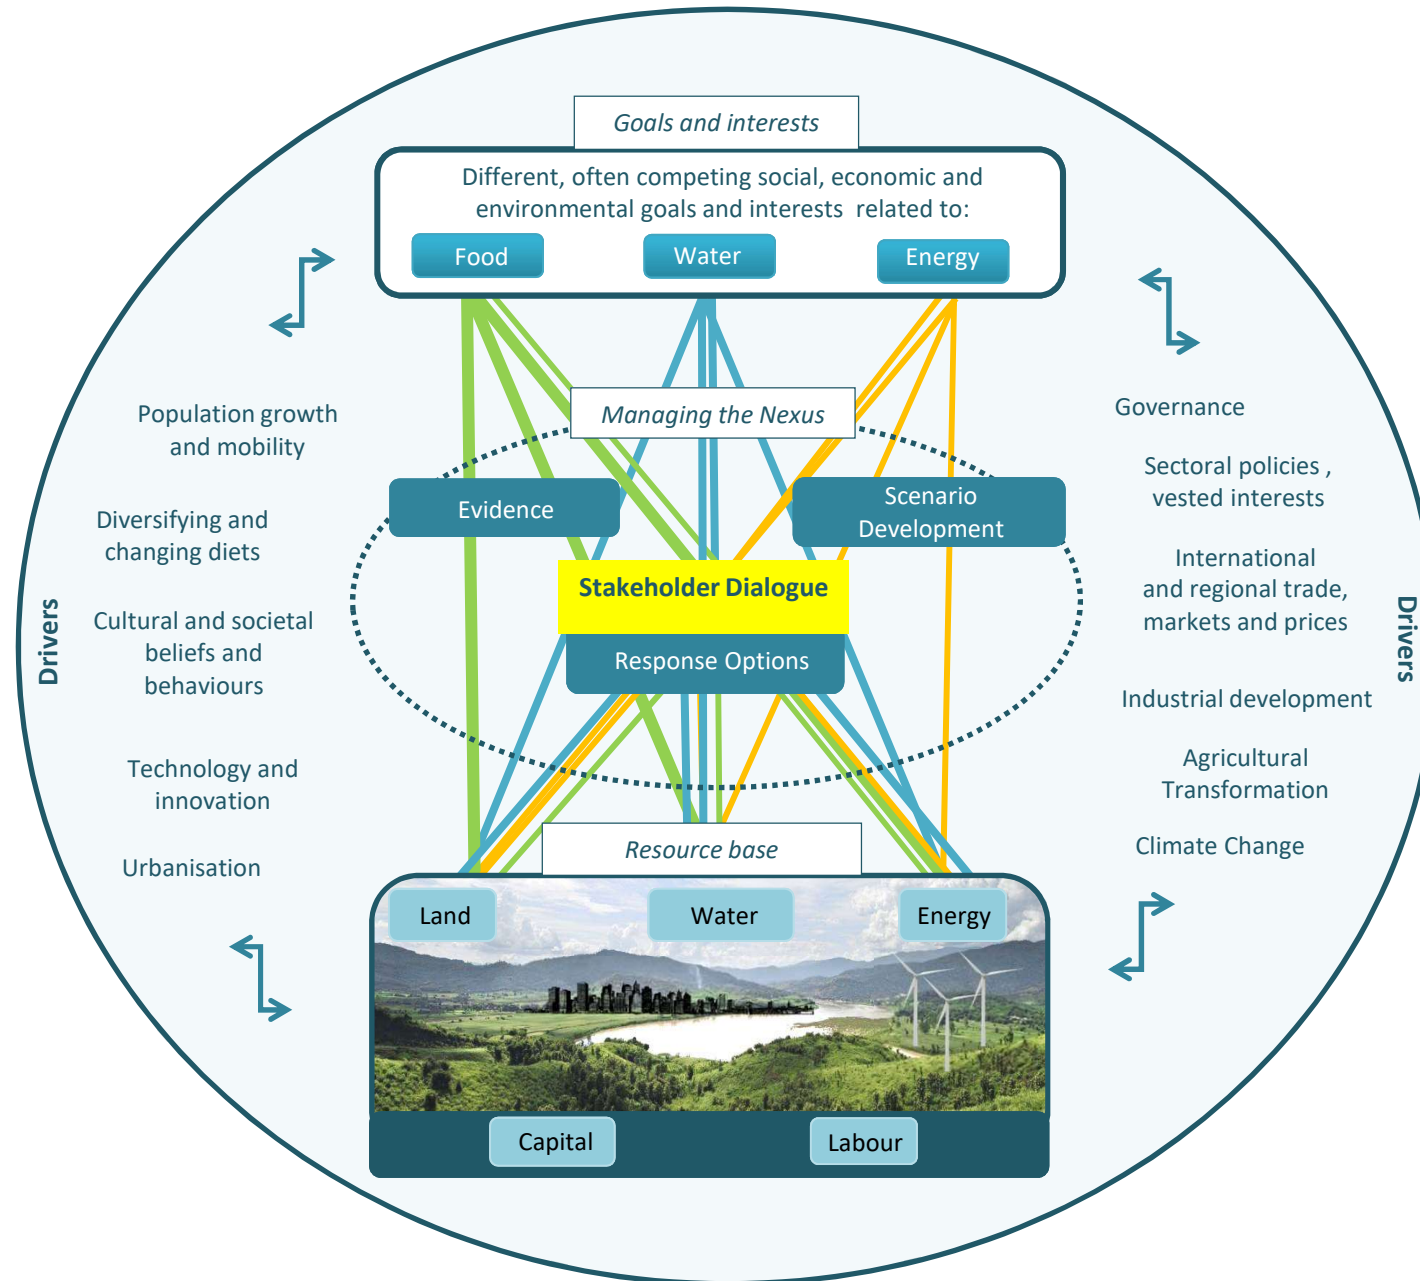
Goals and interests

Different, often competing social, economic and environmental goals and interests related to:

Food

Water

Energy

Managing the Nexus

Evidence

Scenario Development

Stakeholder Dialogue

Response Options

Resource base

Land

Water

Energy

Capital

Labour

Drivers

Population growth and mobility

Diversifying and changing diets

Cultural and societal beliefs and behaviours

Technology and innovation

Urbanisation

Drivers

Governance

Sectoral policies , vested interests

International and regional trade, markets and prices

Industrial development

Agricultural Transformation

Climate Change